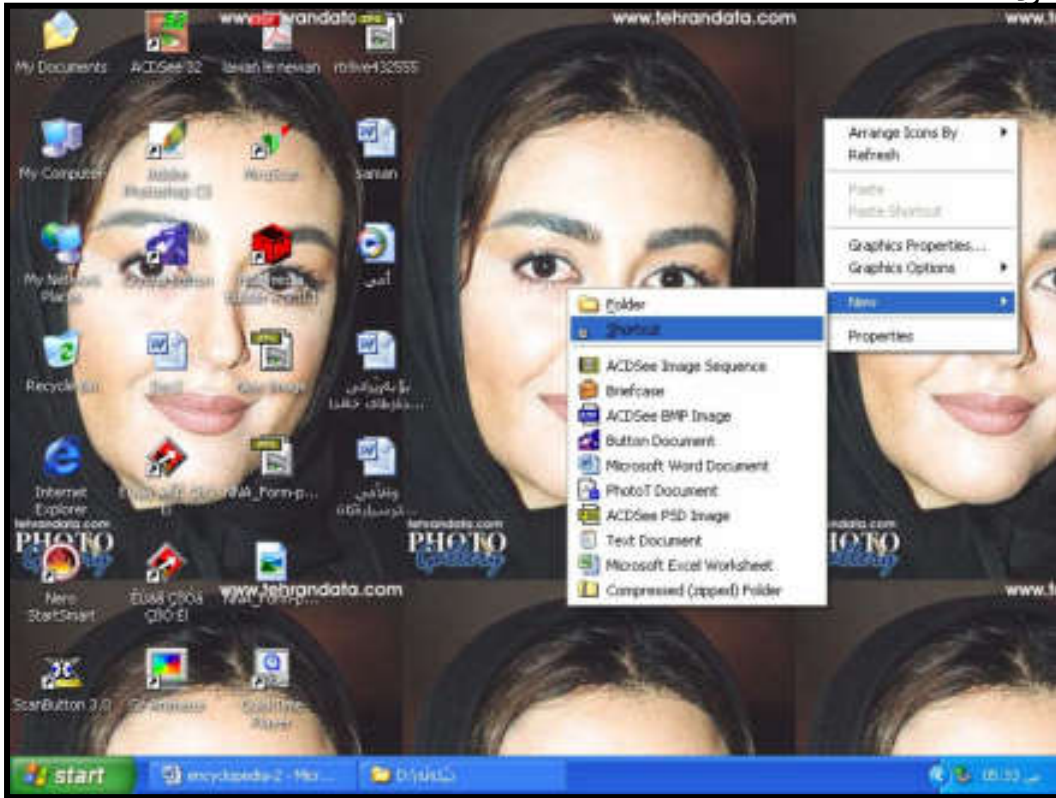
www.tehrandata.com
www.tehrandata.com
www.t

My Documents
ACDSee 32
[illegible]
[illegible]

My Computer
Adobe Photoshop CS
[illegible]
sanan

My Network Places
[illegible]
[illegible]
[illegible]

Recycle Bin
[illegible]
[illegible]
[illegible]

Internet Explorer
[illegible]
Nak_Form-p...
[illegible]

tehrandata.com
PHOTO
Gallery
tehrandata.com
PHOTO
Gallery
tehrandata.com
PHOTO
Gallery

Nero StartSmart
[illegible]
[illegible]
www.tehrandata.com
www.t

ScanButton 3.0
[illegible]
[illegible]

Arrange Icons By
Refresh
Paste
Paste Shortcut
Graphics Properties...
Graphics Options
New
Properties

Folder
Shortcut
ACDSee Image Sequence
Briefcase
ACDSee BMP Image
Button Document
Microsoft Word Document
PhotoT Document
ACDSee PSD Image
Text Document
Microsoft Excel Worksheet
Compressed (zipped) Folder

start
encyclopedia-2 - Mic...
D:\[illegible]
05:33